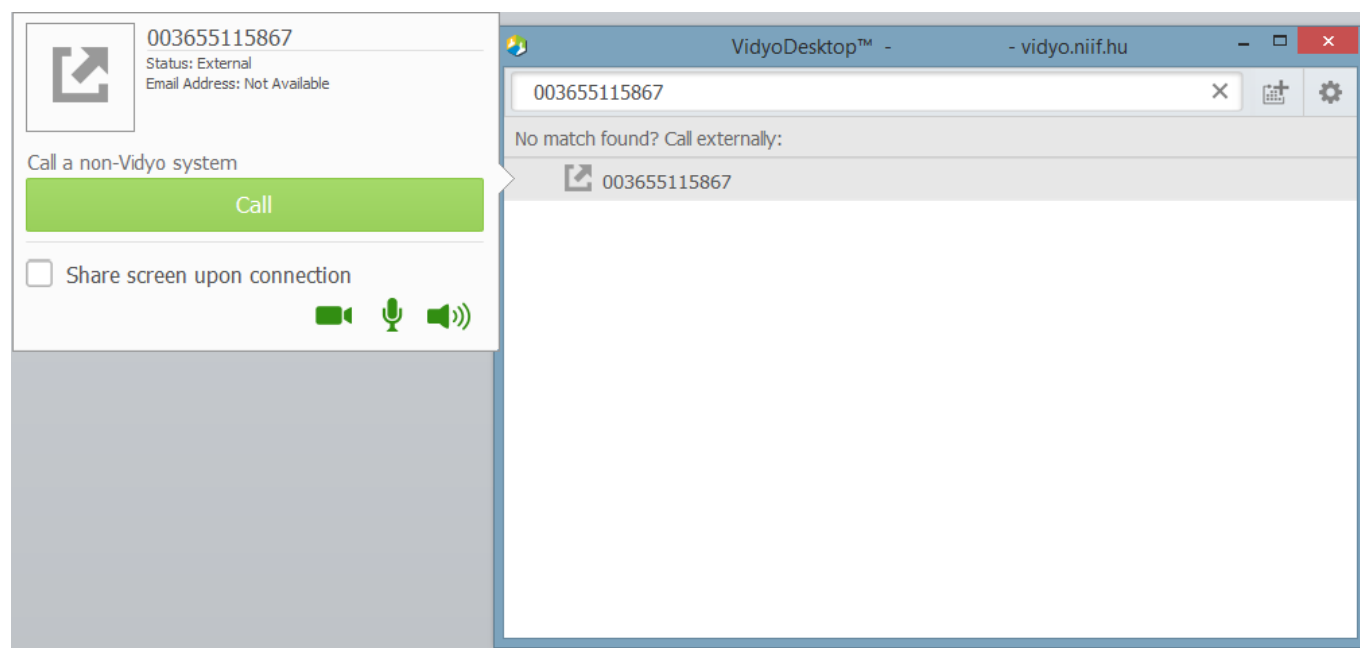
003655115867
Status: External
Email Address: Not Available

Call a non-Vidyo system

Call

Share screen upon connection

VidyoDesktop™ - - vidyo.niif.hu

003655115867

No match found? Call externally:

003655115867